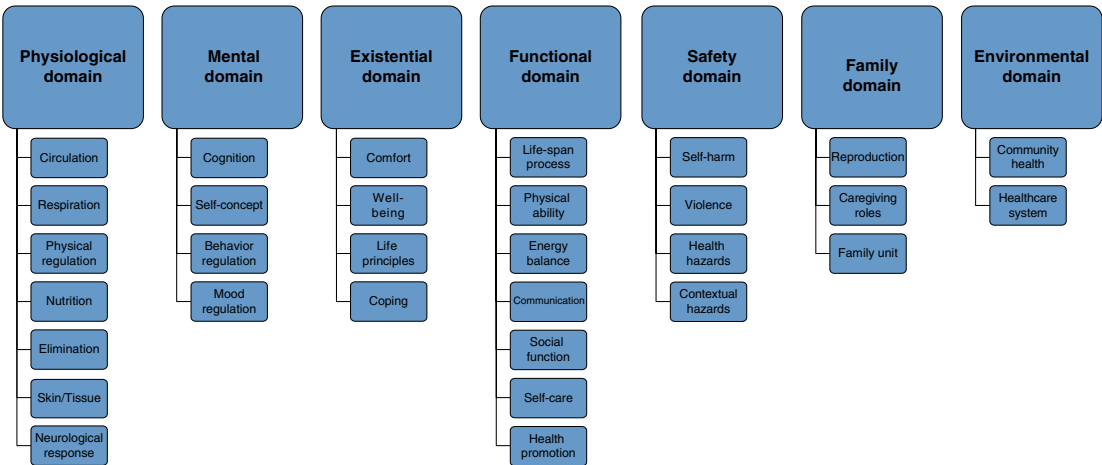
Physiological domain

Circulation

Respiration

Physical regulation

Nutrition

Elimination

Skin/Tissue

Neurological response

Mental domain

Cognition

Self-concept

Behavior regulation

Mood regulation

Existential domain

Comfort

Well-being

Life principles

Coping

Functional domain

Life-span process

Physical ability

Energy balance

Communication

Social function

Self-care

Health promotion

Safety domain

Self-harm

Violence

Health hazards

Contextual hazards

Family domain

Reproduction

Caregiving roles

Family unit

Environmental domain

Community health

Healthcare system